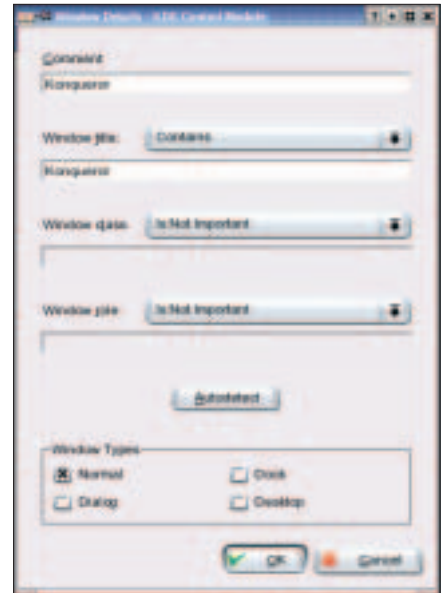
Window Details - KDE Control Module

Comment

Konqueror

Window title: Contains

Konqueror

Window class: Is Not Important

Window role: Is Not Important

Autodetect

Window Types

Normal

Dock

Dialog

Desktop

OK

Cancel